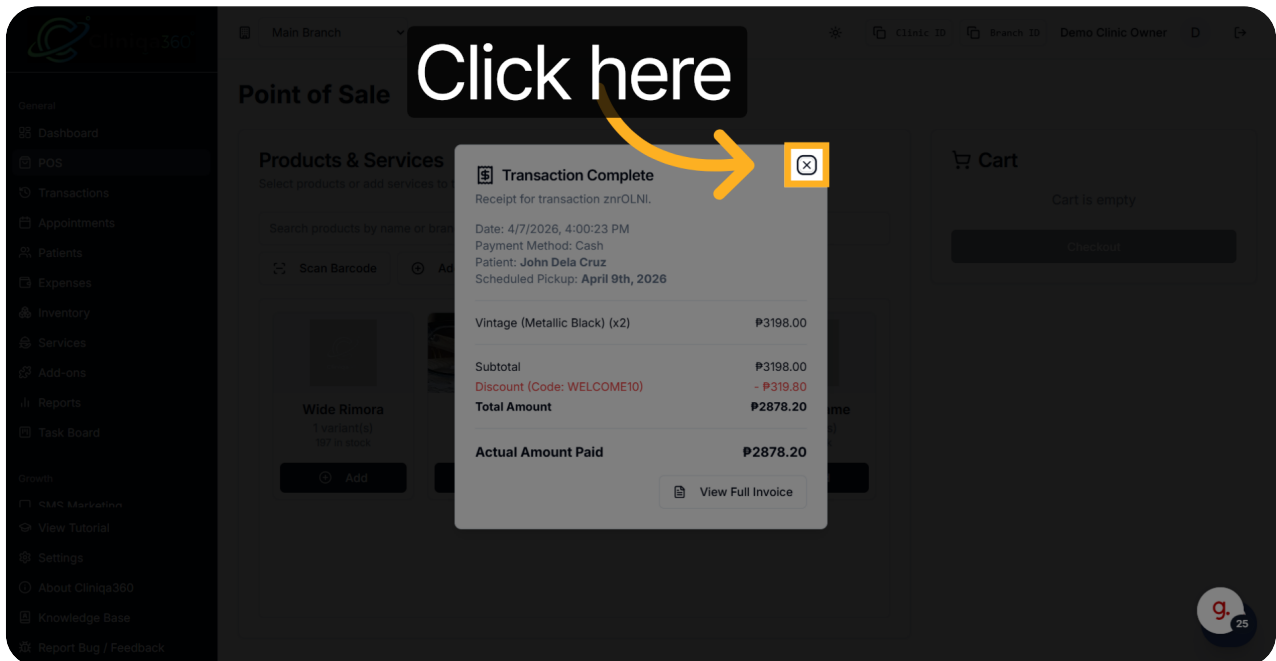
Cliniqa360

General
Dashboard
POS
Transactions
Appointments
Patients
Expenses
Inventory
Services
Add-ons
Reports
Task Board

Growth
SMS Marketing
View Tutorial
Settings
About Cliniqa360
Knowledge Base
Report Bug / Feedback

Main Branch

Clinic ID
Branch ID
Demo Clinic Owner
D

Point of Sale

Click here

Products & Services
Select products or add services to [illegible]

Search products by name or bra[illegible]

Scan Barcode
Ad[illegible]

Wide Rimora
1 variant(s)
197 in stock
Add

Add

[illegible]me

Cart
Cart is empty
Checkout

Transaction Complete
Receipt for transaction znrOLNI.

Date: 4/7/2026, 4:00:23 PM
Payment Method: Cash
Patient: John Dela Cruz
Scheduled Pickup: April 9th, 2026

| Vintage (Metallic Black) (x2) | ₱3198.00 |
|---|---|
| Subtotal | ₱3198.00 |
| Discount (Code: WELCOME10) | - ₱319.80 |
| Total Amount | ₱2878.20 |
| Actual Amount Paid | ₱2878.20 |

View Full Invoice

g.
25